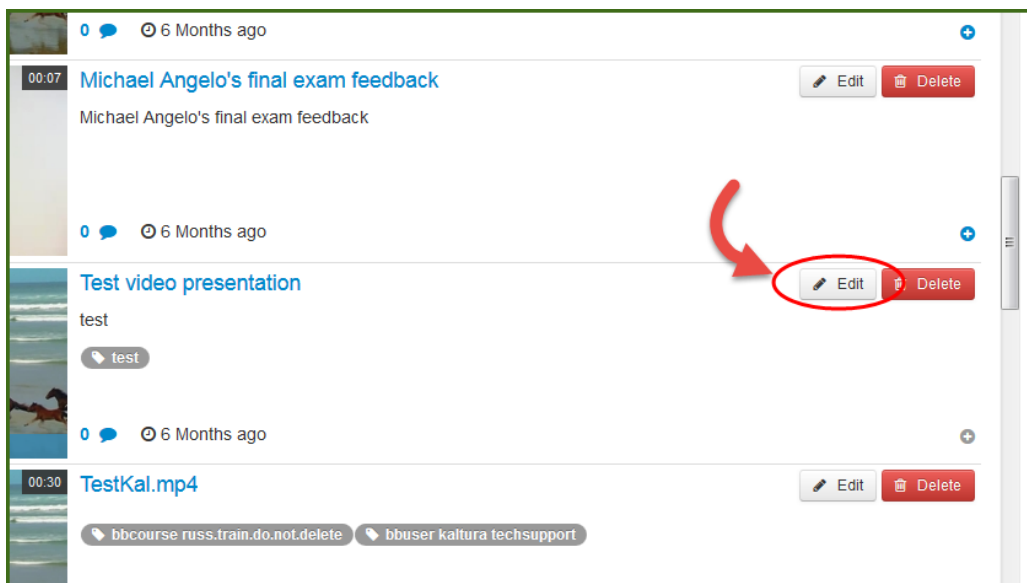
0 6 Months ago

00:07
Michael Angelo's final exam feedback
Edit Delete
Michael Angelo's final exam feedback

0 6 Months ago

Test video presentation
Edit Delete
test
test

0 6 Months ago

00:30
TestKal.mp4
Edit Delete
bbcourse russ.train.do.not.delete bbuser kaltura techsupport